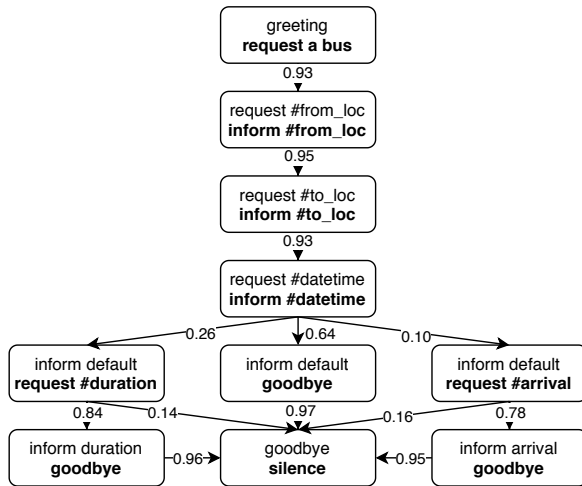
greeting
**request a bus**

0.93

request #from_loc
**inform #from_loc**

0.95

request #to_loc
**inform #to_loc**

0.93

request #datetime
**inform #datetime**

0.26

0.64

0.10

inform default
**request #duration**

inform default
**goodbye**

inform default
**request #arrival**

0.84

0.14

0.97

0.16

0.78

inform duration
**goodbye**

0.96

goodbye
**silence**

0.95

inform arrival
**goodbye**